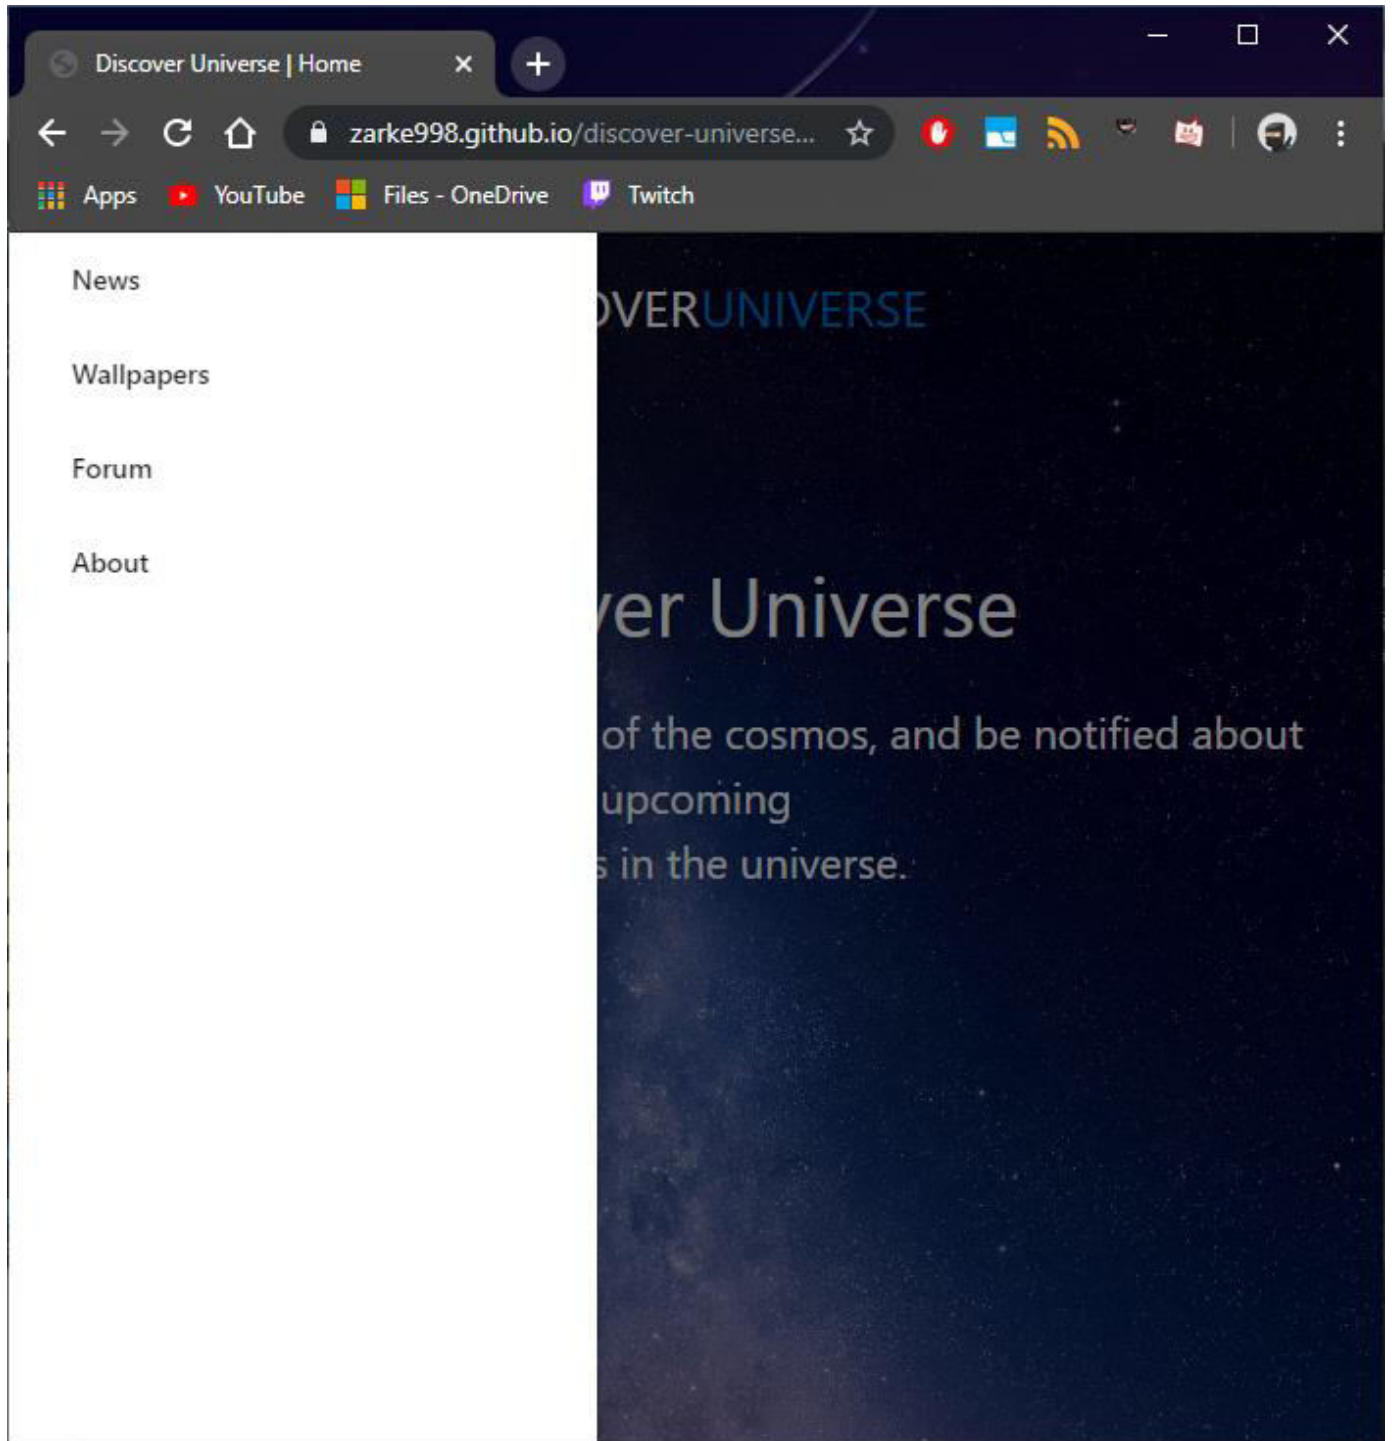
Discover Universe | Home

zarke998.github.io/discover-universe...

Apps YouTube Files - OneDrive Twitch

News

Wallpapers

Forum

About

VERUNIVERSE

er Universe

of the cosmos, and be notified about upcoming
s in the universe.